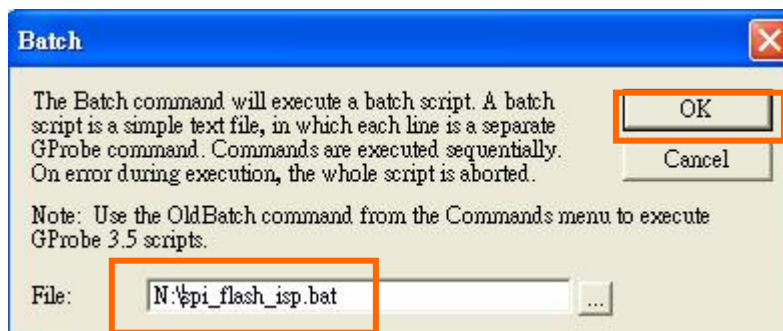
Batch

The Batch command will execute a batch script. A batch script is a simple text file, in which each line is a separate GProbe command. Commands are executed sequentially. On error during execution, the whole script is aborted.

OK

Cancel

Note: Use the OldBatch command from the Commands menu to execute GProbe 3.5 scripts.

File: N:\spi_flash_isp.bat

...